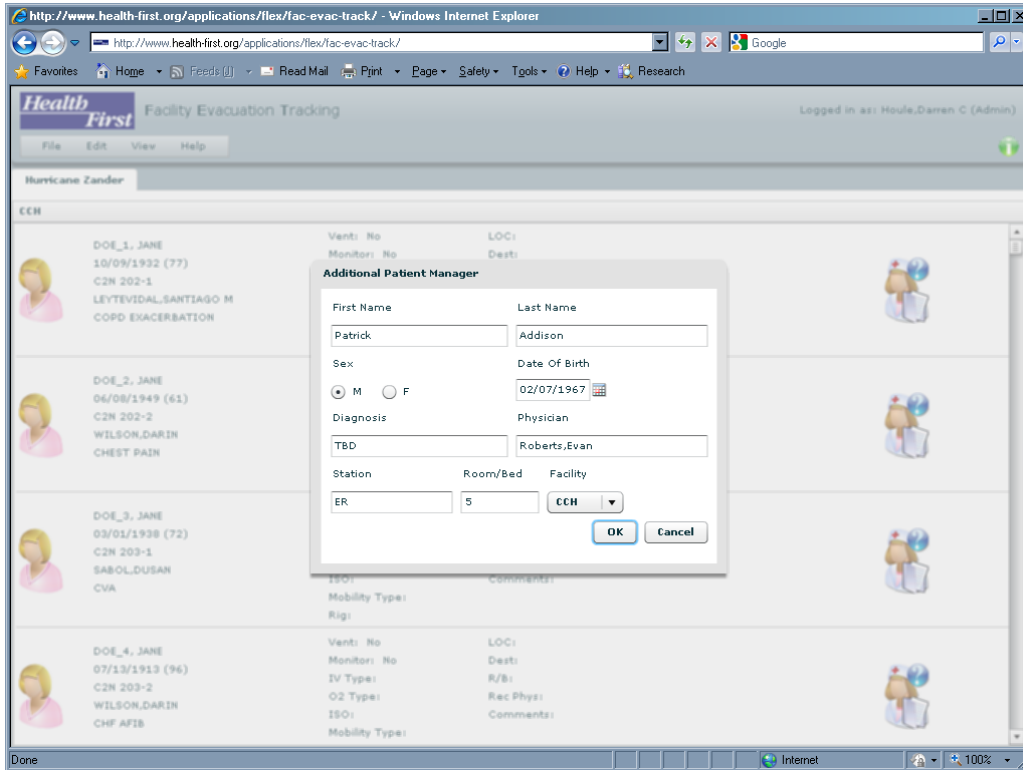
http://www.health-first.org/applications/flex/fac-evac-track/ - Windows Internet Explorer

http://www.health-first.org/applications/flex/fac-evac-track/

Google

Favorites Home Feeds (J) Read Mail Print Page Safety Tools Help Research

Health First Facility Evacuation Tracking

Logged in as: Houle,Darren C (Admin)

File Edit View Help

Hurricane Zander

CCH

DOE_1, JANE
10/09/1932 (77)
C2N 202-1
LEYTEVIDAL,SANTIAGO M
COPD EXACERBATION

Vent: No
Monitor: No

LOC:
Dest:

DOE_2, JANE
06/08/1949 (61)
C2N 202-2
WILSON,DARIN
CHEST PAIN

DOE_3, JANE
03/01/1938 (72)
C2N 203-1
SABOL,DUSAN
CVA

ISO:
Mobility Type:
Rig:

Comments:

DOE_4, JANE
07/13/1913 (96)
C2N 203-2
WILSON,DARIN
CHF AFIB

Vent: No
Monitor: No
IV Type:
O2 Type:
ISO:
Mobility Type:

LOC:
Dest:
R/B:
Rec Phys:
Comments:

Additional Patient Manager

First Name
Patrick

Last Name
Addison

Sex
M F

Date Of Birth
02/07/1967

Diagnosis
TBD

Physician
Roberts,Evan

Station
ER

Room/Bed
5

Facility
CCH

OK Cancel

Done

Internet

100%